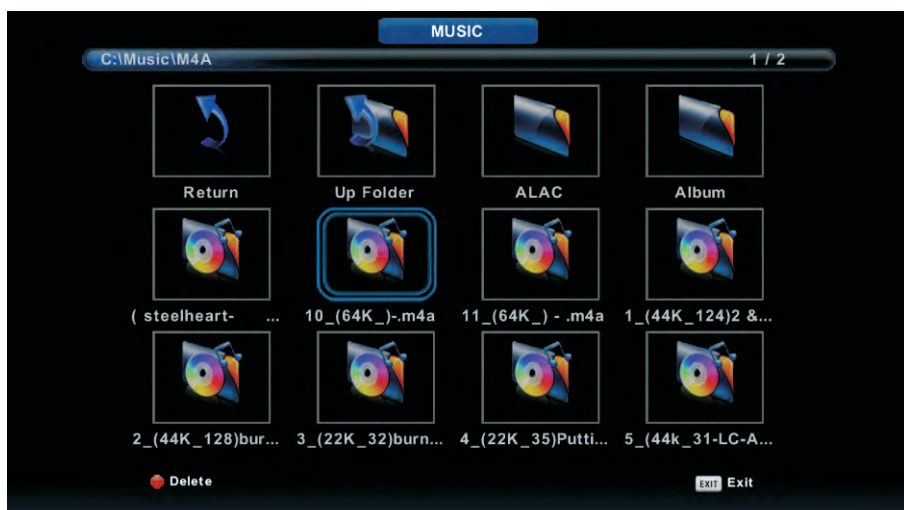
MUSIC

C:\Music\M4A

1 / 2

Return

Up Folder

ALAC

Album

( steelheart- ...

10_(64K_)-.m4a

11_(64K_) - .m4a

1_(44K_124)2 &...

2_(44K_128)bur...

3_(22K_32)burn...

4_(22K_35)Putti...

5_(44k_31-LC-A...

Delete

EXIT Exit